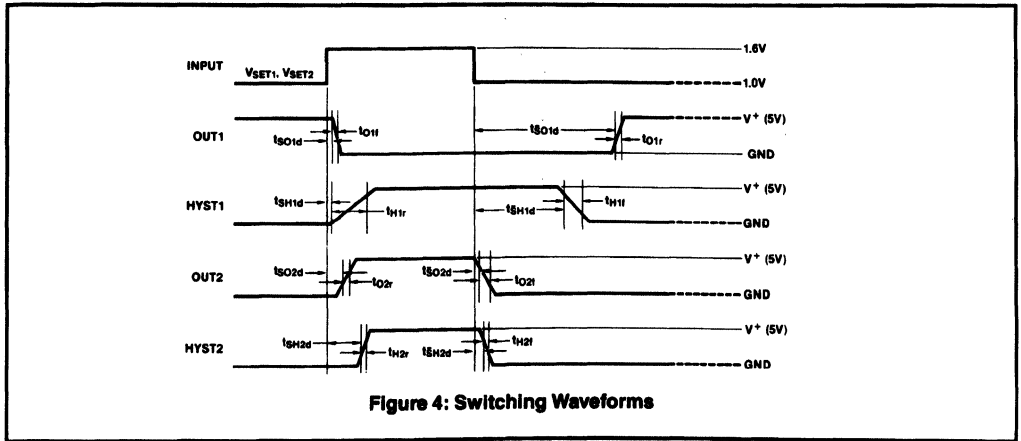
INPUT
$V_{SET1}$, $V_{SET2}$
1.6V
1.0V
OUT1
$t_{SO1d}$
$t_{O1f}$
$t_{SO1d}$
$t_{O1r}$
$V^+$ (5V)
GND
HYST1
$t_{SH1d}$
$t_{H1r}$
$t_{SH1d}$
$t_{H1f}$
$V^+$ (5V)
GND
OUT2
$t_{SO2d}$
$t_{O2r}$
$t_{SO2d}$
$t_{O2f}$
$V^+$ (5V)
GND
HYST2
$t_{SH2d}$
$t_{H2r}$
$t_{SH2d}$
$t_{H2f}$
$V^+$ (5V)
GND
Figure 4: Switching Waveforms